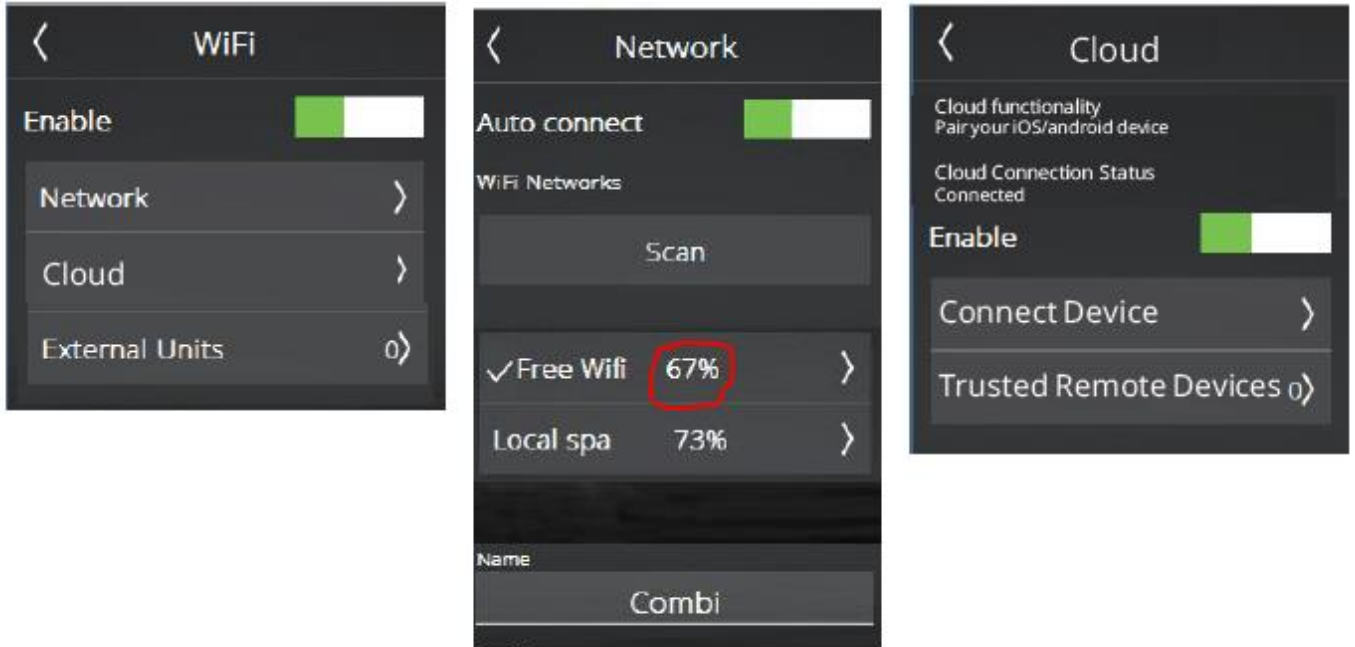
〈 WiFi

Enable

Network 〉

Cloud 〉

External Units 0〉

〈 Network

Auto connect

WiFi Networks

Scan

✓Free Wifi 67% 〉

Local spa 73% 〉

Name

Combi

〈 Cloud

Cloud functionality
Pair your iOS/android device

Cloud Connection Status
Connected

Enable

Connect Device 〉

Trusted Remote Devices 0〉